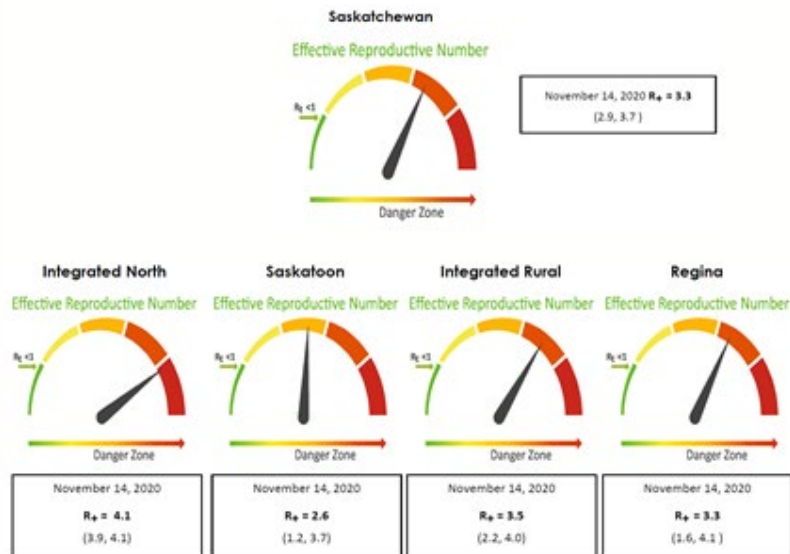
Saskatchewan

Effective Reproductive Number

$R_t$ <1

Danger Zone

November 14, 2020 $R_t$ = 3.3
(2.9, 3.7 )

Integrated North

Effective Reproductive Number

$R_t$ <1

Danger Zone

November 14, 2020

$R_t$ = 4.1

(3.9, 4.1)

Saskatoon

Effective Reproductive Number

$R_t$ <1

Danger Zone

November 14, 2020

$R_t$ = 2.6

(1.2, 3.7)

Integrated Rural

Effective Reproductive Number

$R_t$ <1

Danger Zone

November 14, 2020

$R_t$ = 3.5

(2.2, 4.0)

Regina

Effective Reproductive Number

$R_t$ <1

Danger Zone

November 14, 2020

$R_t$ = 3.3

(1.6, 4.1 )